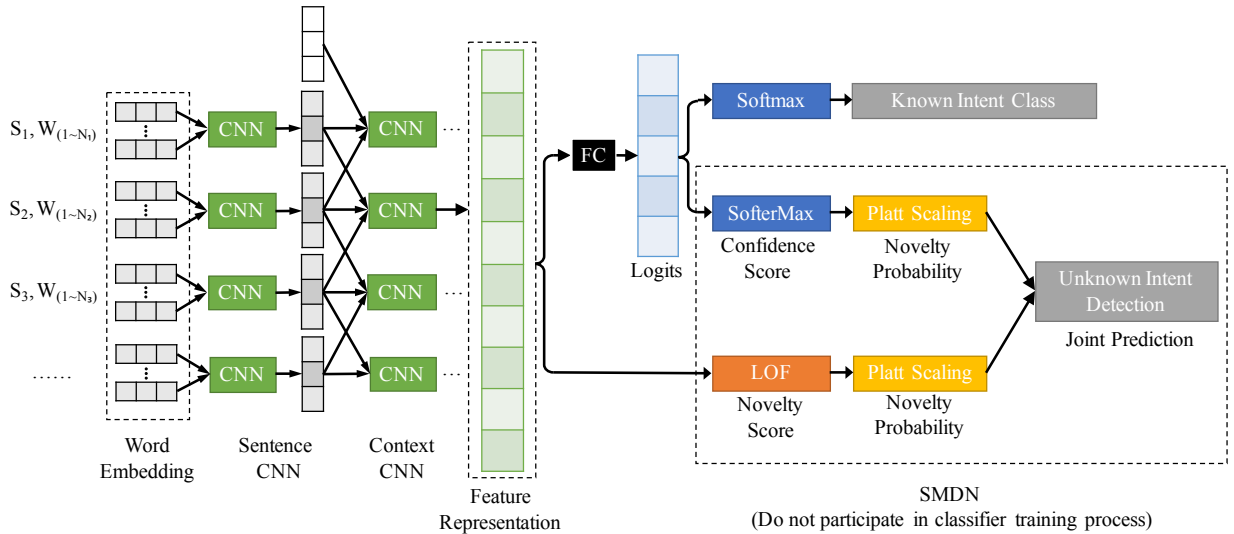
$S_1, W_{(1\sim N_1)}$

$S_2, W_{(1\sim N_2)}$

$S_3, W_{(1\sim N_3)}$

......

CNN

CNN

CNN

CNN

CNN ...

CNN

CNN ...

CNN ...

Word Embedding

Sentence CNN

Context CNN

Feature Representation

FC

Logits

Softmax

Known Intent Class

SofterMax

Confidence Score

Platt Scaling

Novelty Probability

Unknown Intent Detection

Joint Prediction

LOF

Novelty Score

Platt Scaling

Novelty Probability

SMDN
(Do not participate in classifier training process)